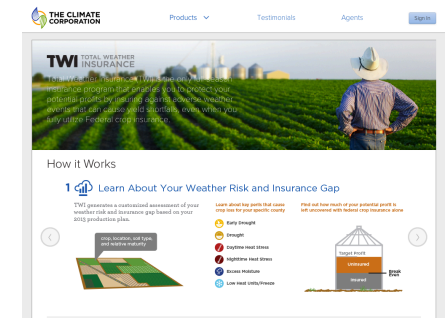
THE CLIMATE CORPORATION

Products
Testimonials
Agents
Sign In

TWI TOTAL WEATHER INSURANCE

Total Weather Insurance (TWI) is the only risk-based insurance program that enables you to protect your potential profits by insuring against adverse weather events that can cause yield shortfalls, even when you fully utilize Federal crop insurance.

How it Works

1 Learn About Your Weather Risk and Insurance Gap

TWI generates a customized assessment of your weather risk and insurance gap based on your 2013 production plan.

crop, location, soil type, and relative maturity

Learn about key perils that cause crop loss for your specific county

Early Drought
Drought
Daytime Heat Stress
Nighttime Heat Stress
Excess Moisture
Low Heat Units/Freeze

Find out how much of your potential profit is left uncovered with federal crop insurance alone

Target Profit
Uninsured
Break Even
Insured